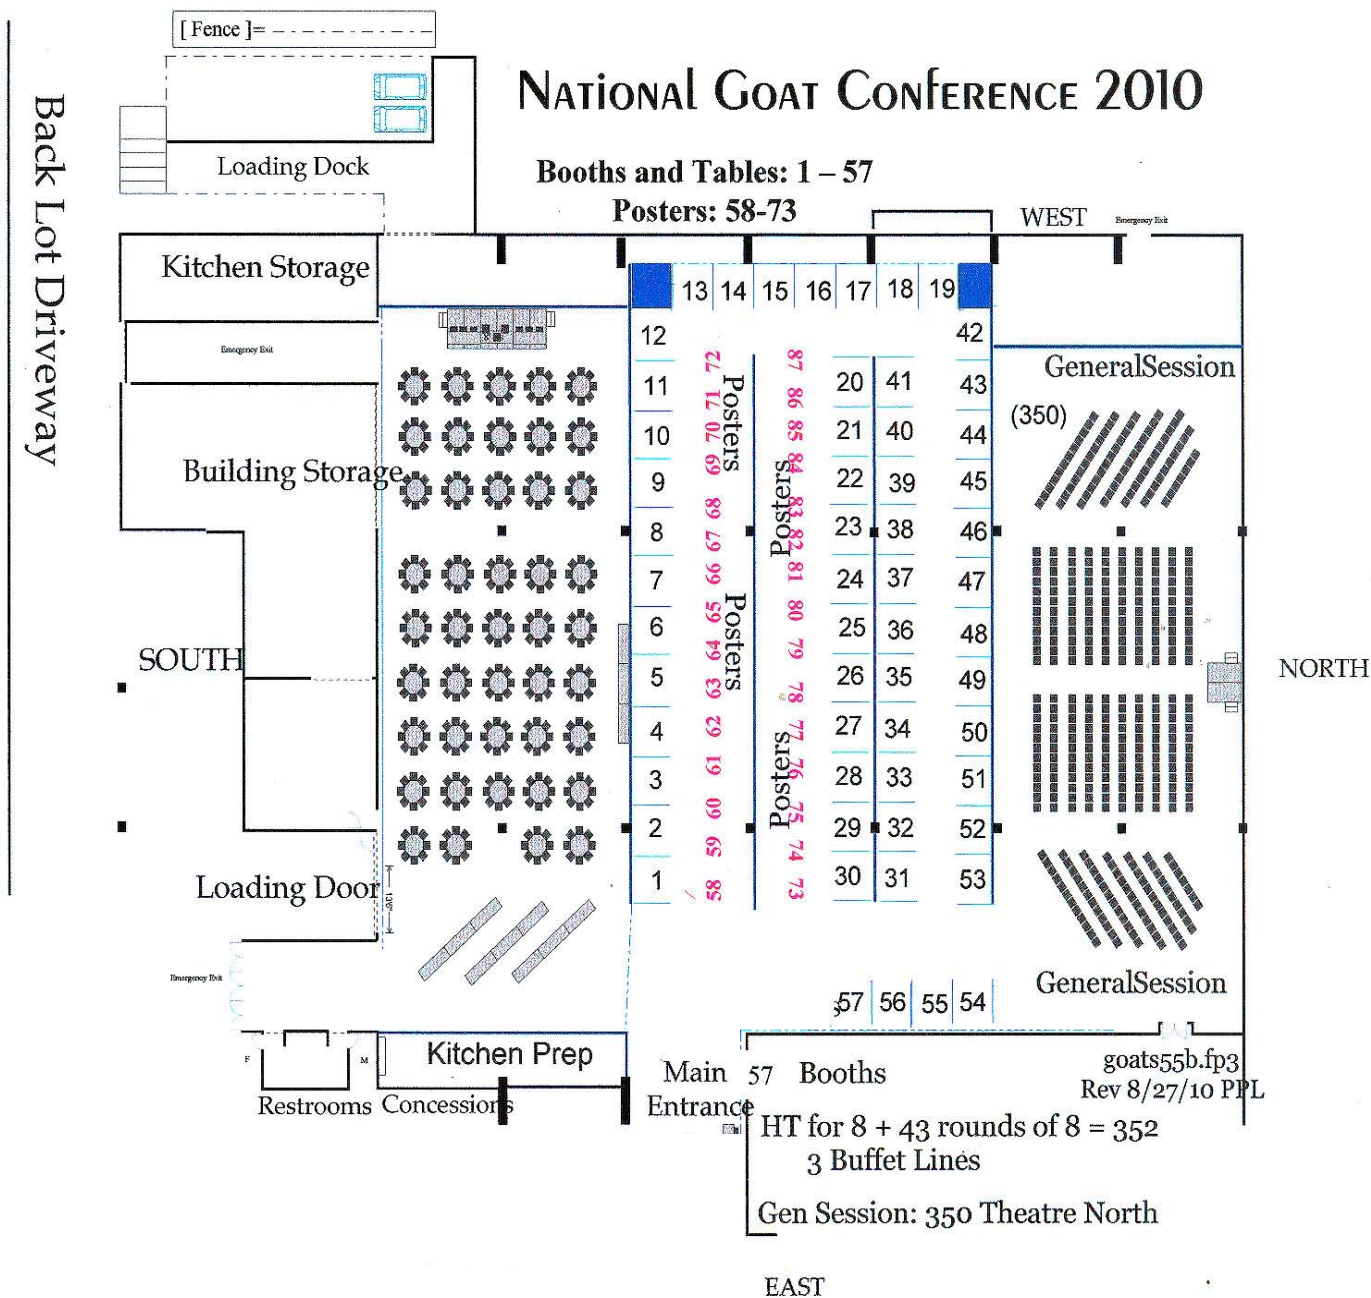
Back Lot Driveway

[ Fence ]=

Loading Dock

NATIONAL GOAT CONFERENCE 2010

Booths and Tables: 1 – 57
Posters: 58-73

WEST

Emergency Exit

Kitchen Storage

Emergency Exit

Building Storage

SOUTH

Loading Door

Emergency Exit

13 14 15 16 17 18 19

12
11
10
9
8
7
6
5
4
3
2
1

72 71 70 69 68 67 66 65 64 63 62 61 60 59 58

Posters

Posters

87 86 85 84 83 82 81 80 79 78 77 76 75 74 73

Posters

Posters

20 41
21 40
22 39
23 38
24 37
25 36
26 35
27 34
28 33
29 32
30 31

42
43
44
45
46
47
48
49
50
51
52
53

GeneralSession

(350)

NORTH

GeneralSession

57 56 55 54

Kitchen Prep

F M

Restrooms Concessions

Main Entrance

57 Booths

goats55b.fp3
Rev 8/27/10 PPL

HT for 8 + 43 rounds of 8 = 352
3 Buffet Lines

Gen Session: 350 Theatre North

EAST